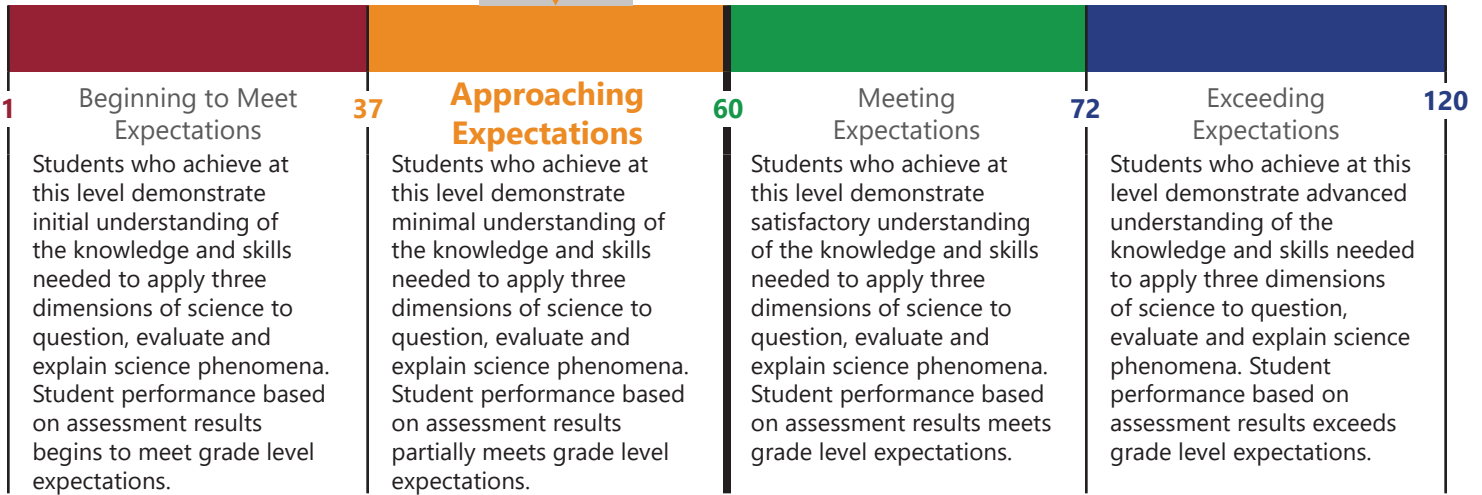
1

Beginning to Meet Expectations

Students who achieve at this level demonstrate initial understanding of the knowledge and skills needed to apply three dimensions of science to question, evaluate and explain science phenomena. Student performance based on assessment results begins to meet grade level expectations.

37

Approaching Expectations

Students who achieve at this level demonstrate minimal understanding of the knowledge and skills needed to apply three dimensions of science to question, evaluate and explain science phenomena. Student performance based on assessment results partially meets grade level expectations.

60

Meeting Expectations

Students who achieve at this level demonstrate satisfactory understanding of the knowledge and skills needed to apply three dimensions of science to question, evaluate and explain science phenomena. Student performance based on assessment results meets grade level expectations.

72

Exceeding Expectations

Students who achieve at this level demonstrate advanced understanding of the knowledge and skills needed to apply three dimensions of science to question, evaluate and explain science phenomena. Student performance based on assessment results exceeds grade level expectations.

120